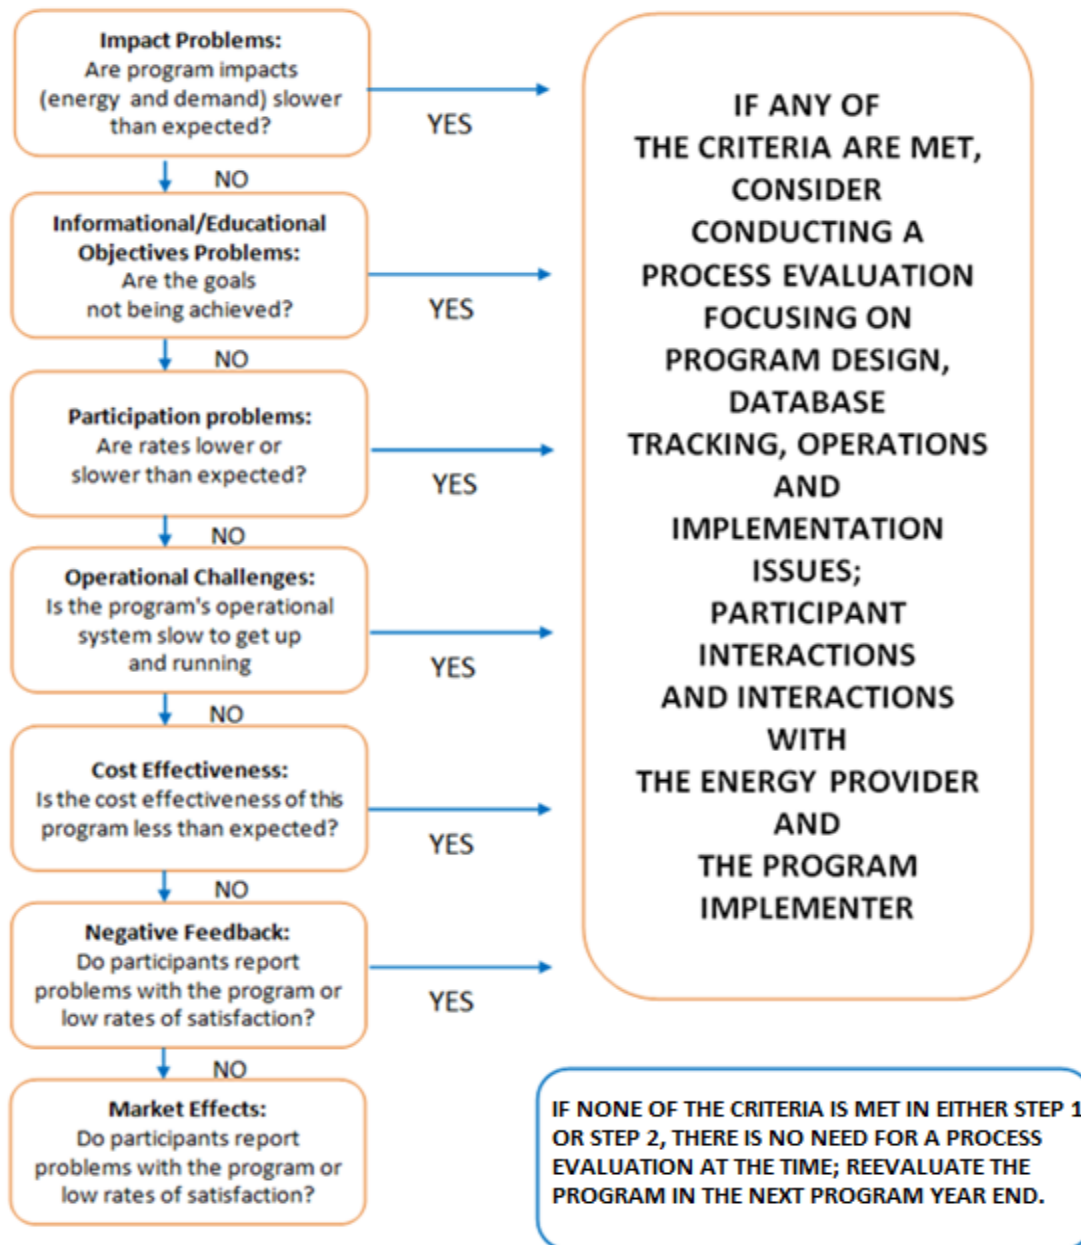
Impact Problems:
Are program impacts (energy and demand) slower than expected?

YES

NO

Informational/Educational Objectives Problems:
Are the goals not being achieved?

YES

NO

Participation problems:
Are rates lower or slower than expected?

YES

NO

Operational Challenges:
Is the program's operational system slow to get up and running

YES

NO

Cost Effectiveness:
Is the cost effectiveness of this program less than expected?

YES

NO

Negative Feedback:
Do participants report problems with the program or low rates of satisfaction?

YES

NO

Market Effects:
Do participants report problems with the program or low rates of satisfaction?

IF ANY OF THE CRITERIA ARE MET, CONSIDER CONDUCTING A PROCESS EVALUATION FOCUSING ON PROGRAM DESIGN, DATABASE TRACKING, OPERATIONS AND IMPLEMENTATION ISSUES; PARTICIPANT INTERACTIONS AND INTERACTIONS WITH THE ENERGY PROVIDER AND THE PROGRAM IMPLEMENTER

IF NONE OF THE CRITERIA IS MET IN EITHER STEP 1 OR STEP 2, THERE IS NO NEED FOR A PROCESS EVALUATION AT THE TIME; REEVALUATE THE PROGRAM IN THE NEXT PROGRAM YEAR END.